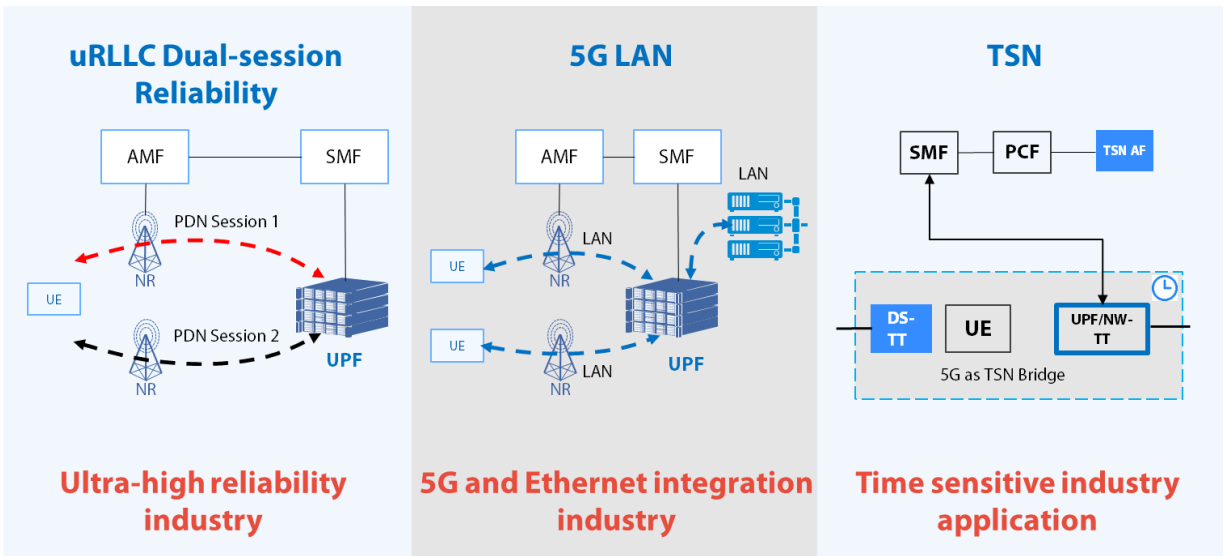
uRLLC Dual-session Reliability

AMF

SMF

PDN Session 1

NR

UE

PDN Session 2

NR

UPF

Ultra-high reliability industry

5G LAN

AMF

SMF

LAN

LAN

UE

NR

UE

NR

LAN

UPF

5G and Ethernet integration industry

TSN

SMF

PCF

TSN AF

DS-TT

UE

UPF/NW-TT

5G as TSN Bridge

Time sensitive industry application